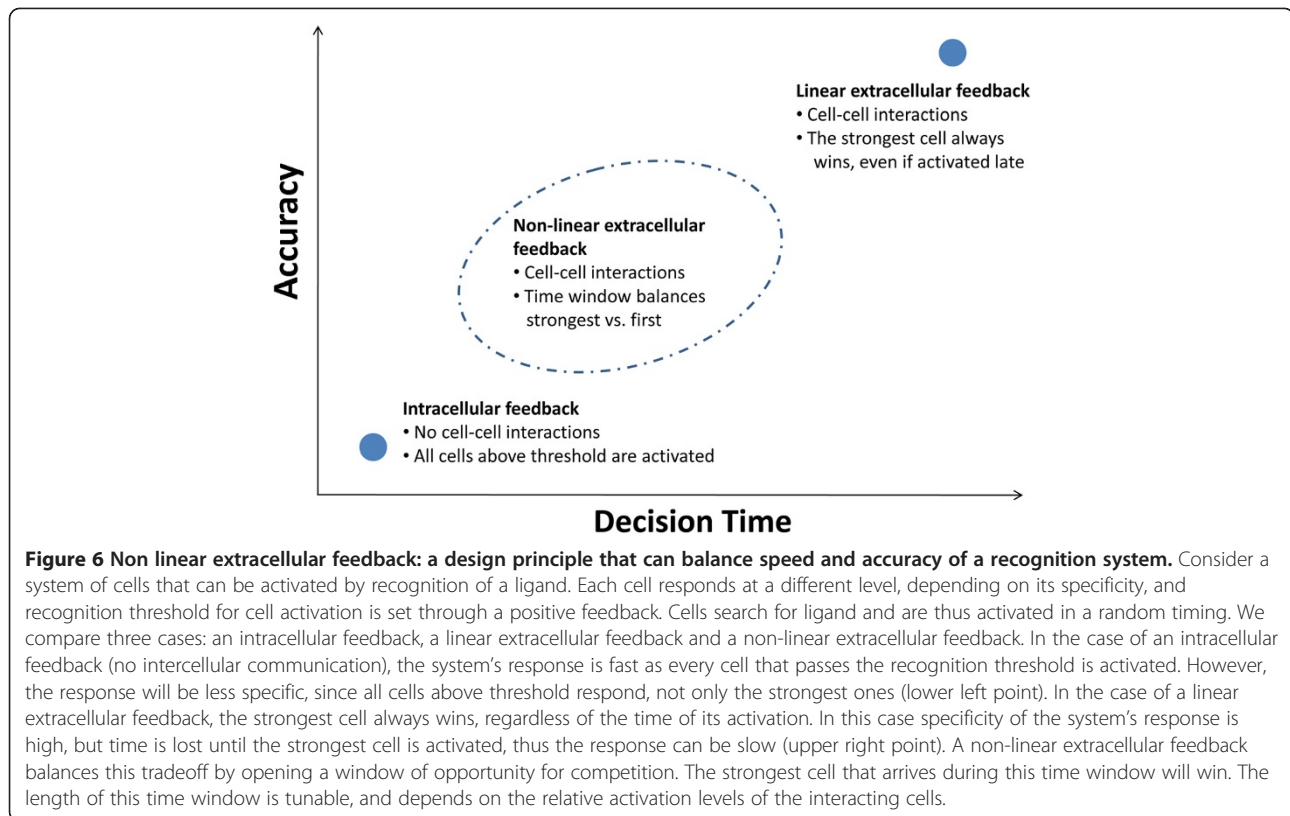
Linear extracellular feedback
• Cell-cell interactions
• The strongest cell always wins, even if activated late

Accuracy

Non-linear extracellular feedback
• Cell-cell interactions
• Time window balances strongest vs. first

Intracellular feedback
• No cell-cell interactions
• All cells above threshold are activated

Decision Time

**Figure 6 Non linear extracellular feedback: a design principle that can balance speed and accuracy of a recognition system.** Consider a system of cells that can be activated by recognition of a ligand. Each cell responds at a different level, depending on its specificity, and recognition threshold for cell activation is set through a positive feedback. Cells search for ligand and are thus activated in a random timing. We compare three cases: an intracellular feedback, a linear extracellular feedback and a non-linear extracellular feedback. In the case of an intracellular feedback (no intercellular communication), the system's response is fast as every cell that passes the recognition threshold is activated. However, the response will be less specific, since all cells above threshold respond, not only the strongest ones (lower left point). In the case of a linear extracellular feedback, the strongest cell always wins, regardless of the time of its activation. In this case specificity of the system's response is high, but time is lost until the strongest cell is activated, thus the response can be slow (upper right point). A non-linear extracellular feedback balances this tradeoff by opening a window of opportunity for competition. The strongest cell that arrives during this time window will win. The length of this time window is tunable, and depends on the relative activation levels of the interacting cells.